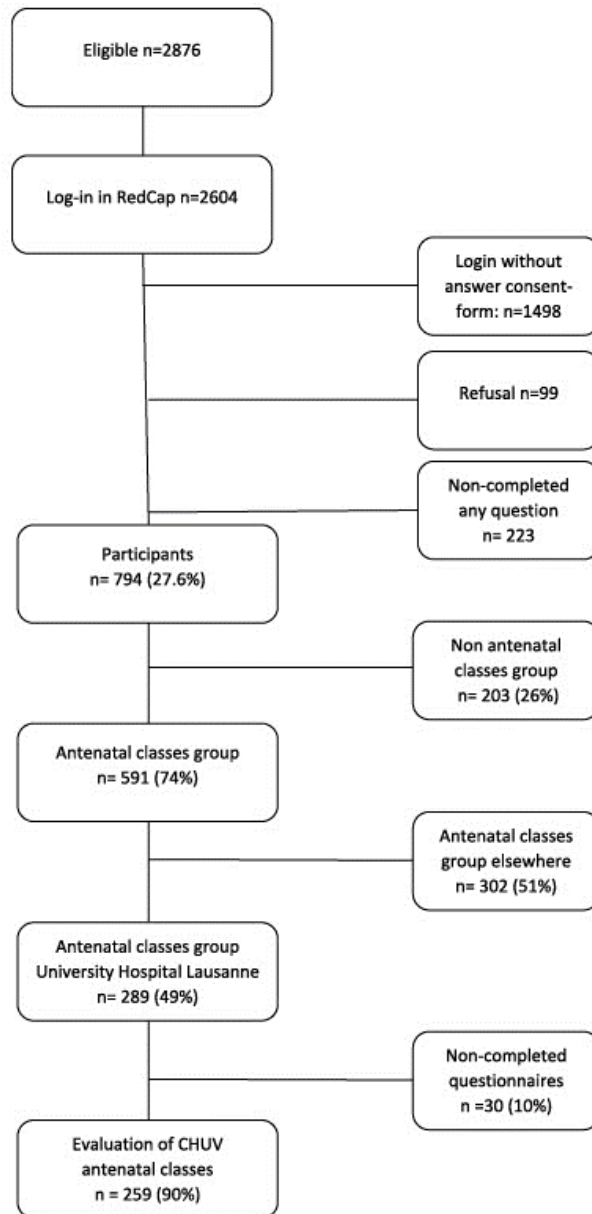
Eligible n=2876

Log-in in RedCap n=2604

Login without answer consent-form: n=1498

Refusal n=99

Non-completed any question n= 223

Participants n= 794 (27.6%)

Non antenatal classes group n= 203 (26%)

Antenatal classes group n= 591 (74%)

Antenatal classes group elsewhere n= 302 (51%)

Antenatal classes group University Hospital Lausanne n= 289 (49%)

Non-completed questionnaires n =30 (10%)

Evaluation of CHUV antenatal classes n = 259 (90%)